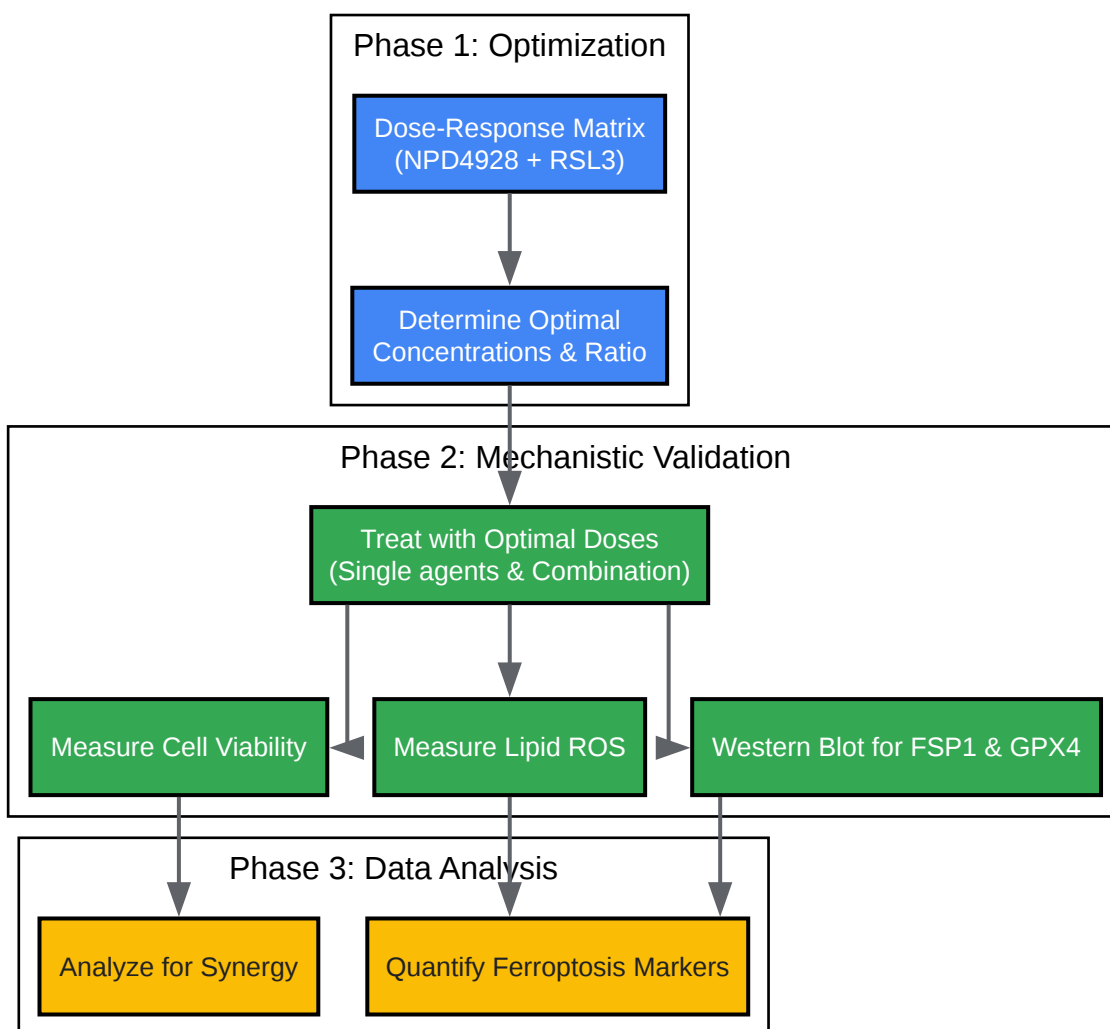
Phase 1: Optimization

Dose-Response Matrix (NPD4928 + RSL3)

Determine Optimal Concentrations & Ratio

Phase 2: Mechanistic Validation

Treat with Optimal Doses (Single agents & Combination)

Measure Cell Viability

Measure Lipid ROS

Western Blot for FSP1 & GPX4

Phase 3: Data Analysis

Analyze for Synergy

Quantify Ferroptosis Markers